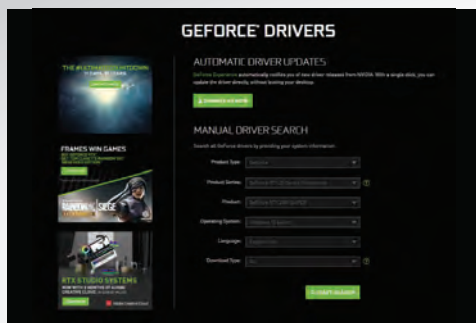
GEFORCE® DRIVERS

AUTOMATIC DRIVER UPDATES

GeForce Experience automatically notifies you of new driver releases from NVIDIA. With a single click, you can update the driver directly, without leaving your desktop.

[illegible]

MANUAL DRIVER SEARCH

Search all GeForce drivers by providing your system information.

Product Type: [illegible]

Product Series: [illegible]

Product: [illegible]

Operating System: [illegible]

Language: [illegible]

Download Type: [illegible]

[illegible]

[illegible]

FRAMES WIN GAMES

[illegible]

RAINBOW SIX SIEGE

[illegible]

RTX STUDIO SYSTEMS

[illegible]